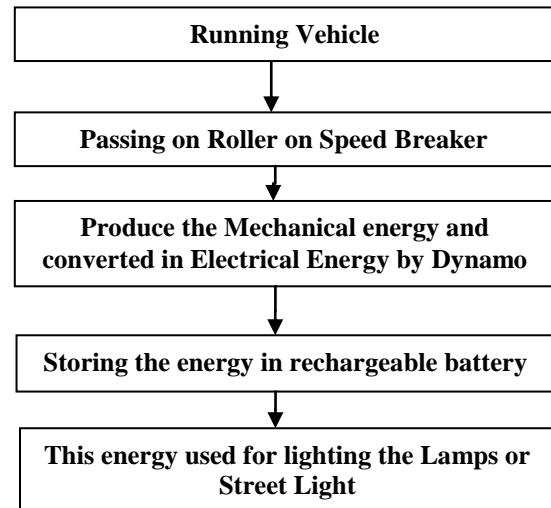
Running Vehicle

Passing on Roller on Speed Breaker

Produce the Mechanical energy and converted in Electrical Energy by Dynamo

Storing the energy in rechargeable battery

This energy used for lighting the Lamps or Street Light